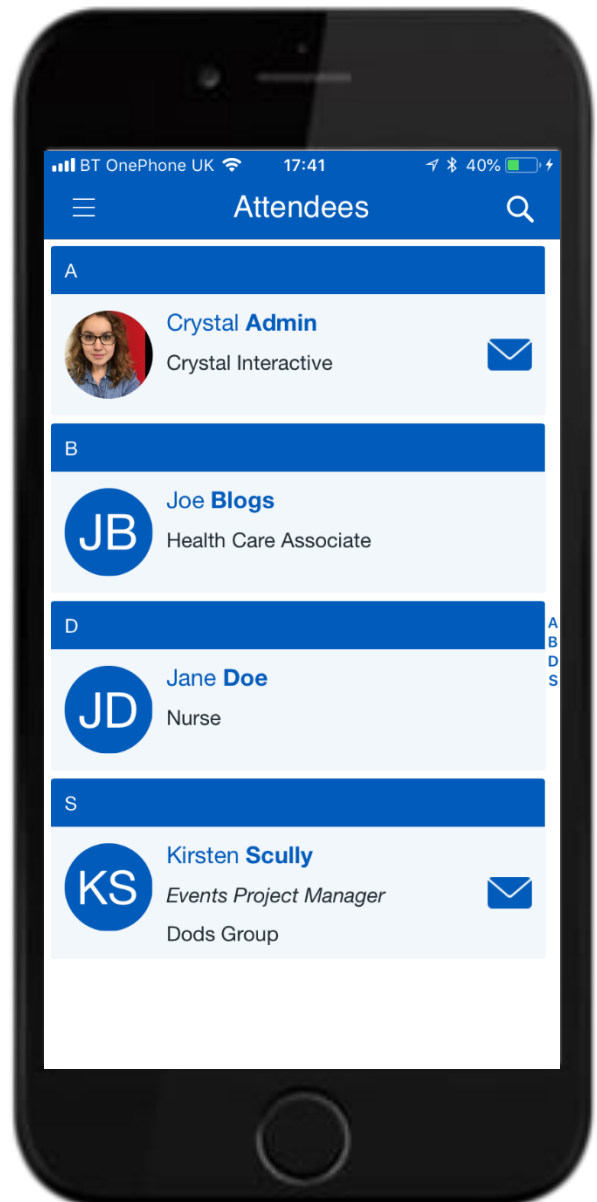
BT OnePhone UK 17:41 40%

Attendees

A

Crystal **Admin**
Crystal Interactive

B

JB
Joe **Blogs**
Health Care Associate

D

JD
Jane **Doe**
Nurse

S

KS
Kirsten **Scully**
*Events Project Manager*
Dods Group

A
B
D
S